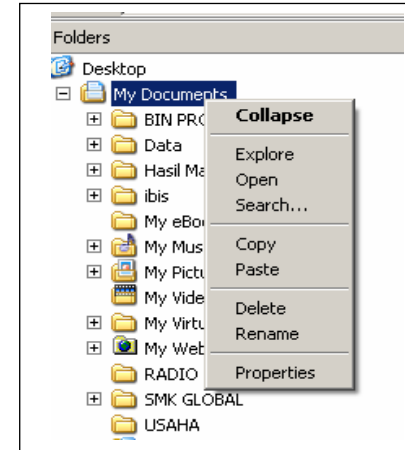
Folders

Desktop

My Documents

BIN PRO

Data

Hasil Ma

ibis

My eBoo

My Mus

My Pictu

My Vide

My Virtu

My Web

RADIO

SMK GLOBAL

USAHA

Collapse

Explore

Open

Search...

Copy

Paste

Delete

Rename

Properties